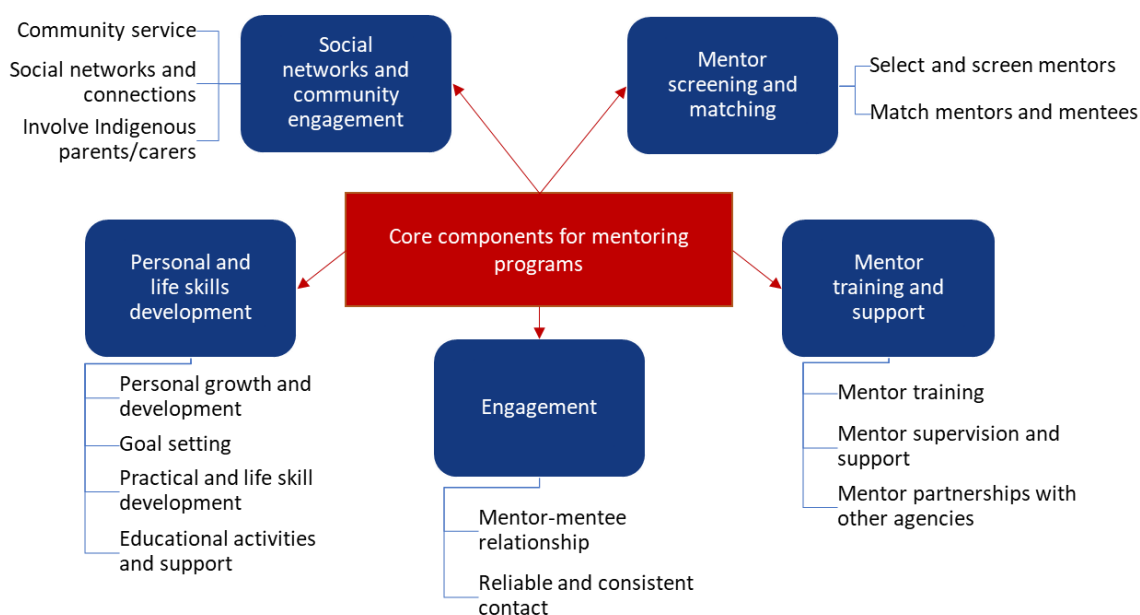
Core components for mentoring programs

Social networks and community engagement

Community service

Social networks and connections

Involve Indigenous parents/carers

Mentor screening and matching

Select and screen mentors

Match mentors and mentees

Personal and life skills development

Personal growth and development

Goal setting

Practical and life skill development

Educational activities and support

Engagement

Mentor-mentee relationship

Reliable and consistent contact

Mentor training and support

Mentor training

Mentor supervision and support

Mentor partnerships with other agencies